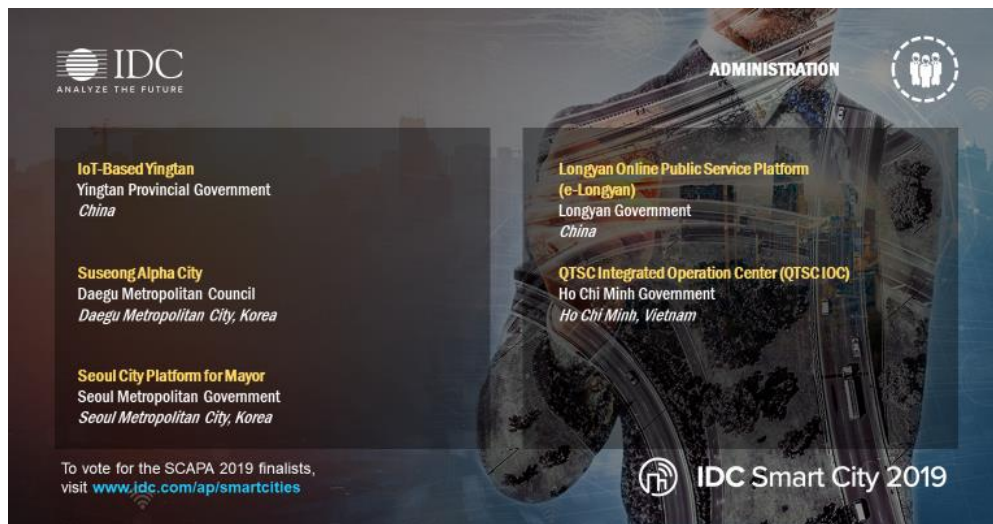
IDC
ANALYZE THE FUTURE

ADMINISTRATION

IoT-Based Yingtan
Yingtan Provincial Government
China

Suseong Alpha City
Daegu Metropolitan Council
Daegu Metropolitan City, Korea

Seoul City Platform for Mayor
Seoul Metropolitan Government
Seoul Metropolitan City, Korea

Longyan Online Public Service Platform (e-Longyan)
Longyan Government
China

QTSC Integrated Operation Center (QTSC IOC)
Ho Chi Minh Government
Ho Chi Minh, Vietnam

To vote for the SCAPA 2019 finalists, visit www.idc.com/ap/smartcities

IDC Smart City 2019